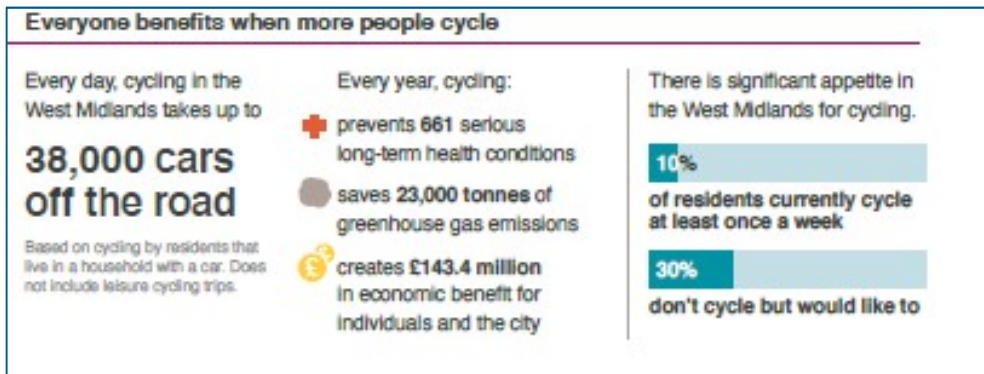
Everyone benefits when more people cycle

Every day, cycling in the West Midlands takes up to

38,000 cars off the road

Based on cycling by residents that live in a household with a car. Does not include leisure cycling trips.

Every year, cycling:

prevents 661 serious long-term health conditions

saves 23,000 tonnes of greenhouse gas emissions

creates £143.4 million in economic benefit for individuals and the city

There is significant appetite in the West Midlands for cycling.

10%

of residents currently cycle at least once a week

30%

don't cycle but would like to